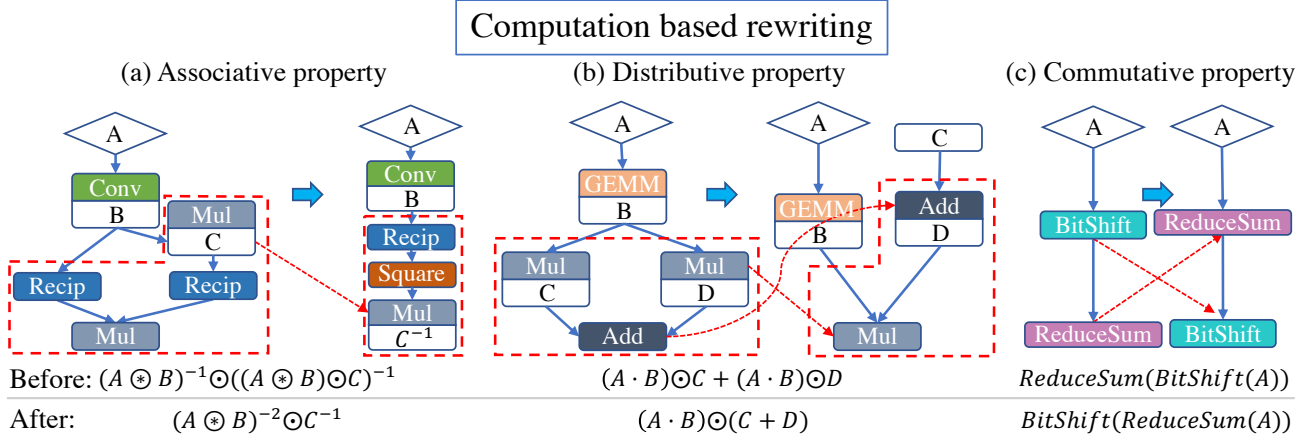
Computation based rewriting

(a) Associative property

A

Conv
B

Mul
C

Recip

Recip

Mul

A

Conv
B

Recip

Square

Mul
$C^{-1}$

(b) Distributive property

A

GEMM
B

Mul
C

Mul
D

Add

A

C

GEMM
B

Add
D

Mul

(c) Commutative property

A

BitShift

ReduceSum

A

ReduceSum

BitShift

Before: $(A \circledast B)^{-1} \odot ((A \circledast B) \odot C)^{-1}$ $(A \cdot B) \odot C + (A \cdot B) \odot D$ $ReduceSum(BitShift(A))$

After: $(A \circledast B)^{-2} \odot C^{-1}$ $(A \cdot B) \odot (C + D)$ $BitShift(ReduceSum(A))$